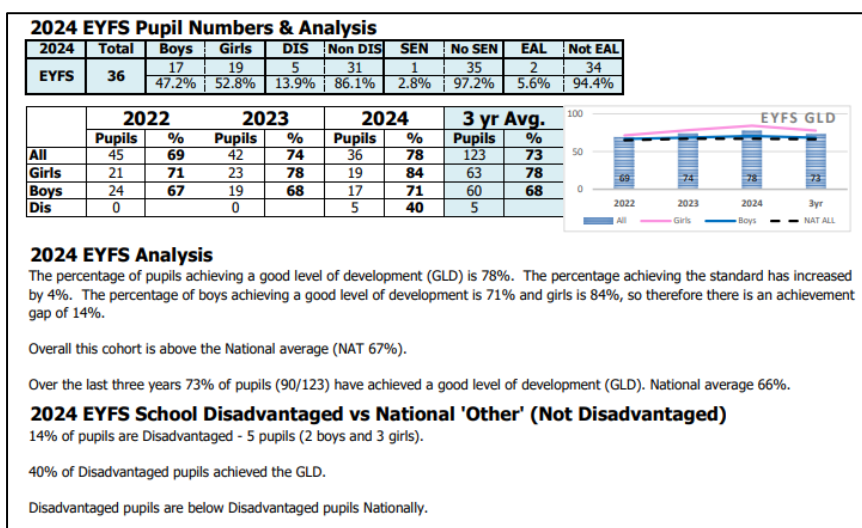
2024 EYFS Pupil Numbers & Analysis

| 2024 | Total | Boys | Girls | DIS | Non DIS | SEN | No SEN | EAL | Not EAL |
|---|---|---|---|---|---|---|---|---|---|
| EYFS | 36 | 17<br>47.2% | 19<br>52.8% | 5<br>13.9% | 31<br>86.1% | 1<br>2.8% | 35<br>97.2% | 2<br>5.6% | 34<br>94.4% |

| | 2022 | | 2023 | | 2024 | | 3 yr Avg. | |
|---|---|---|---|---|---|---|---|---|
| | Pupils | % | Pupils | % | Pupils | % | Pupils | % |
| All | 45 | 69 | 42 | 74 | 36 | 78 | 123 | 73 |
| Girls | 21 | 71 | 23 | 78 | 19 | 84 | 63 | 78 |
| Boys | 24 | 67 | 19 | 68 | 17 | 71 | 60 | 68 |
| Dis | 0 | | 0 | | 5 | 40 | 5 | |

EYFS GLD
100
50
0
69 74 78 73
2022 2023 2024 3yr
All Girls Boys NAT ALL

2024 EYFS Analysis
The percentage of pupils achieving a good level of development (GLD) is 78%. The percentage achieving the standard has increased by 4%. The percentage of boys achieving a good level of development is 71% and girls is 84%, so therefore there is an achievement gap of 14%.

Overall this cohort is above the National average (NAT 67%).

Over the last three years 73% of pupils (90/123) have achieved a good level of development (GLD). National average 66%.

2024 EYFS School Disadvantaged vs National 'Other' (Not Disadvantaged)
14% of pupils are Disadvantaged - 5 pupils (2 boys and 3 girls).

40% of Disadvantaged pupils achieved the GLD.

Disadvantaged pupils are below Disadvantaged pupils Nationally.